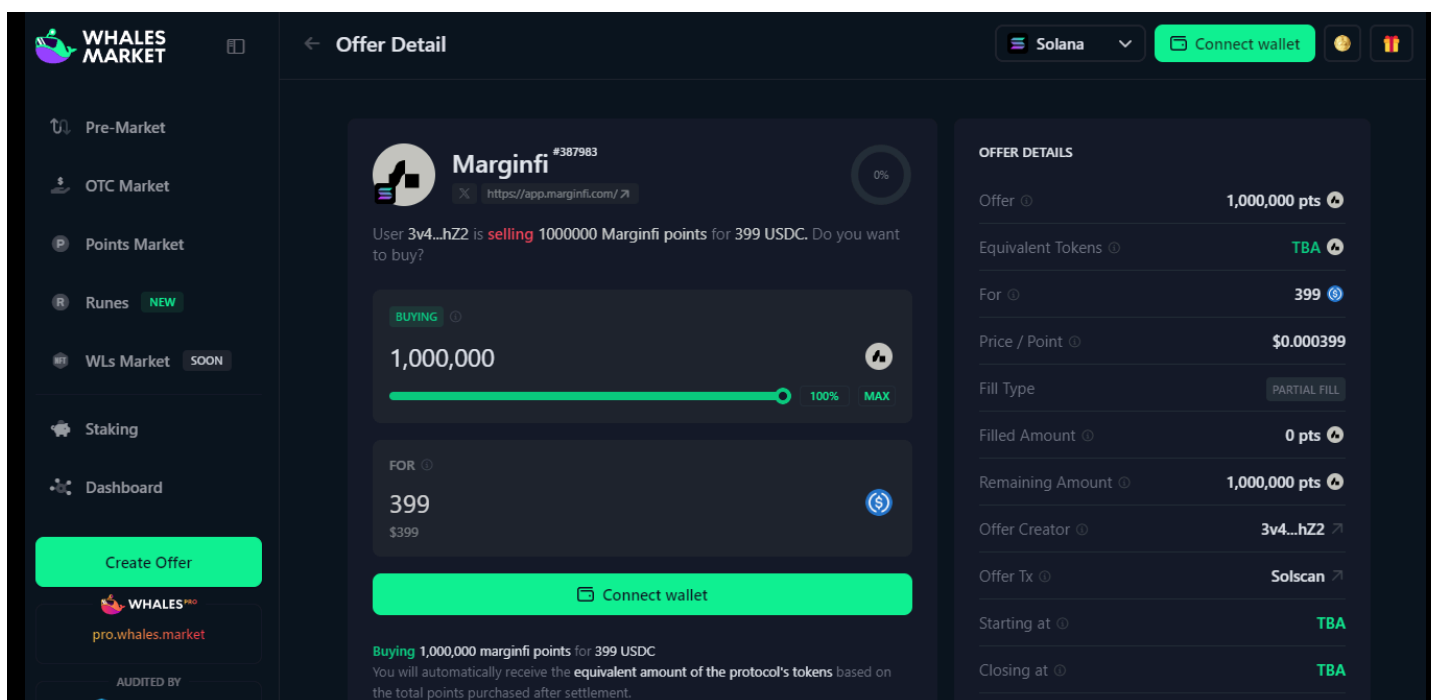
WHALES MARKET

Pre-Market

OTC Market

Points Market

Runes NEW

WLs Market SOON

Staking

Dashboard

Create Offer

WHALES PRO

pro.whales.market

AUDITED BY

Offer Detail

Solana

Connect wallet

Marginfi #387983

https://app.marginfi.com/

0%

User 3v4...hZ2 is selling 1000000 Marginfi points for 399 USDC. Do you want to buy?

BUYING

1,000,000

100% MAX

FOR

399

$399

Connect wallet

Buying 1,000,000 marginfi points for 399 USDC

You will automatically receive the equivalent amount of the protocol's tokens based on the total points purchased after settlement.

OFFER DETAILS

| | |
|---|---|
| Offer | 1,000,000 pts |
| Equivalent Tokens | TBA |
| For | 399 |
| Price / Point | $0.000399 |
| Fill Type | PARTIAL FILL |
| Filled Amount | 0 pts |
| Remaining Amount | 1,000,000 pts |
| Offer Creator | 3v4...hZ2 |
| Offer Tx | Solscan |
| Starting at | TBA |
| Closing at | TBA |